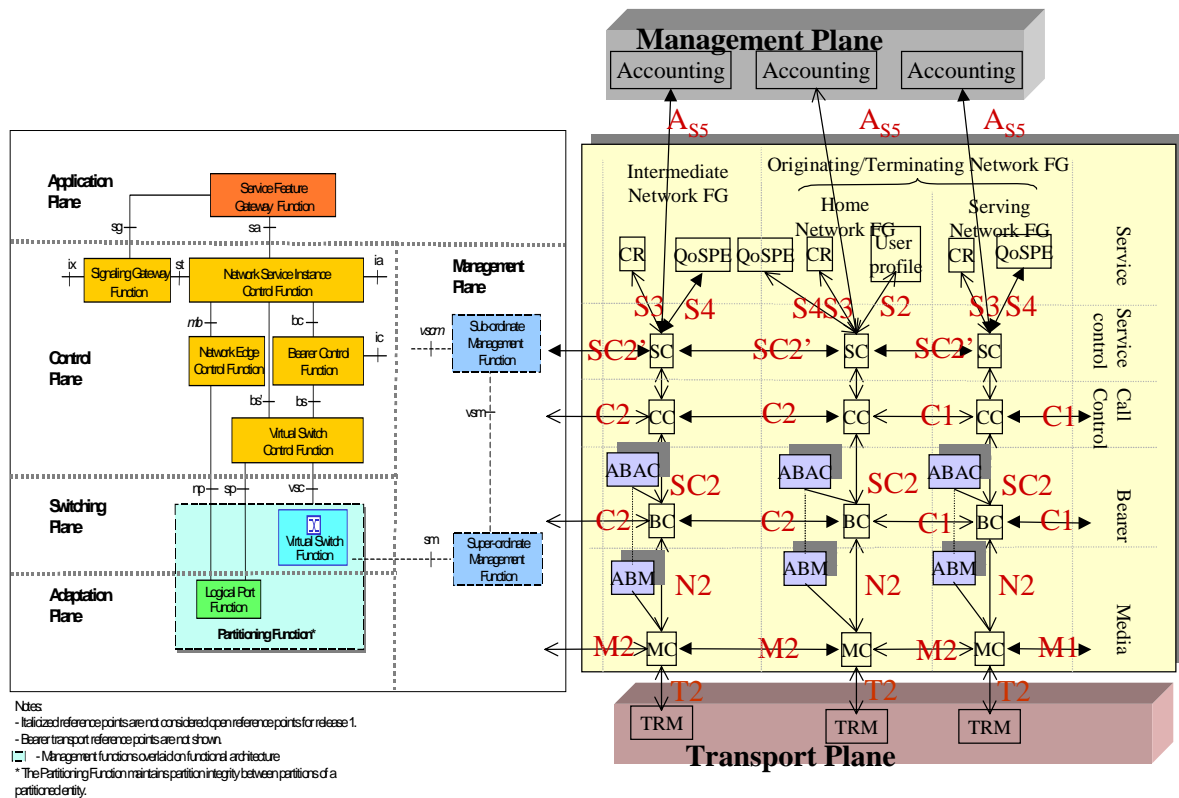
Application Plane

Service Feature Gateway Function

sg

sa

ix

st

ia

Signaling Gateway Function

Network Service Instance Control Function

mb

bc

ic

Control Plane

Network Edge Control Function

Bearer Control Function

bs'

bs

Virtual Switch Control Function

np

sp

vsc

Switching Plane

Virtual Switch Function

Adaptation Plane

Logical Port Function

Partitioning Function*

Management Plane

vscm

Sub-ordinate Management Function

vsm

sm

Super-ordinate Management Function

Notes:
- Italicized reference points are not considered open reference points for release 1.
- Bearer transport reference points are not shown.
- Management functions overlaid on functional architecture
* The Partitioning Function maintains partition integrity between partitions of a partitioned entity.

Management Plane

Accounting

Accounting

Accounting

$A_{S5}$

$A_{S5}$

$A_{S5}$

Intermediate Network FG

Originating/Terminating Network FG

Home Network FG

Serving Network FG

CR

QoSPE

QoSPE

CR

User profile

CR

QoSPE

Service

S3

S4

S4S3

S2

S3

S4

Service control

SC2'

SC

SC2'

SC

SC2'

SC

Call Control

C2

CC

C2

CC

C1

CC

C1

ABAC

ABAC

ABAC

SC2

SC2

SC2

Bearer

C2

BC

C2

BC

C1

BC

C1

ABM

ABM

ABM

N2

N2

N2

Media

M2

MC

M2

MC

M2

MC

M1

T2

T2

T2

TRM

TRM

TRM

Transport Plane